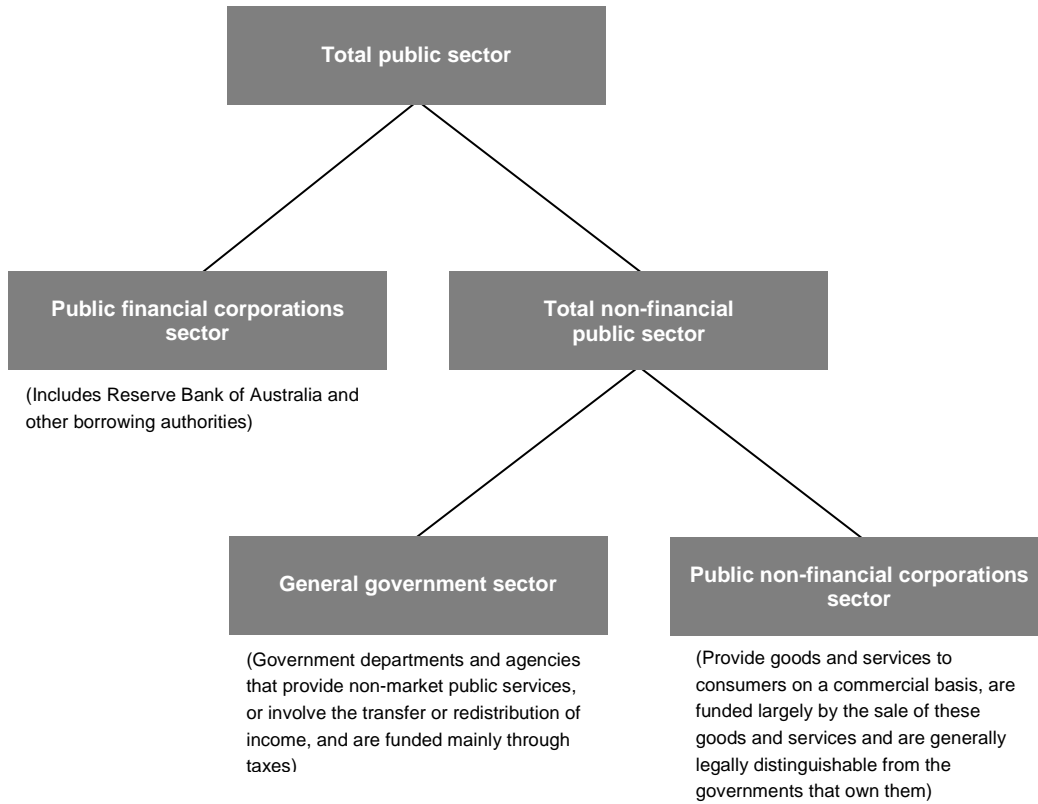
Total public sector

Public financial corporations sector

(Includes Reserve Bank of Australia and other borrowing authorities)

Total non-financial public sector

General government sector

(Government departments and agencies that provide non-market public services, or involve the transfer or redistribution of income, and are funded mainly through taxes)

Public non-financial corporations sector

(Provide goods and services to consumers on a commercial basis, are funded largely by the sale of these goods and services and are generally legally distinguishable from the governments that own them)